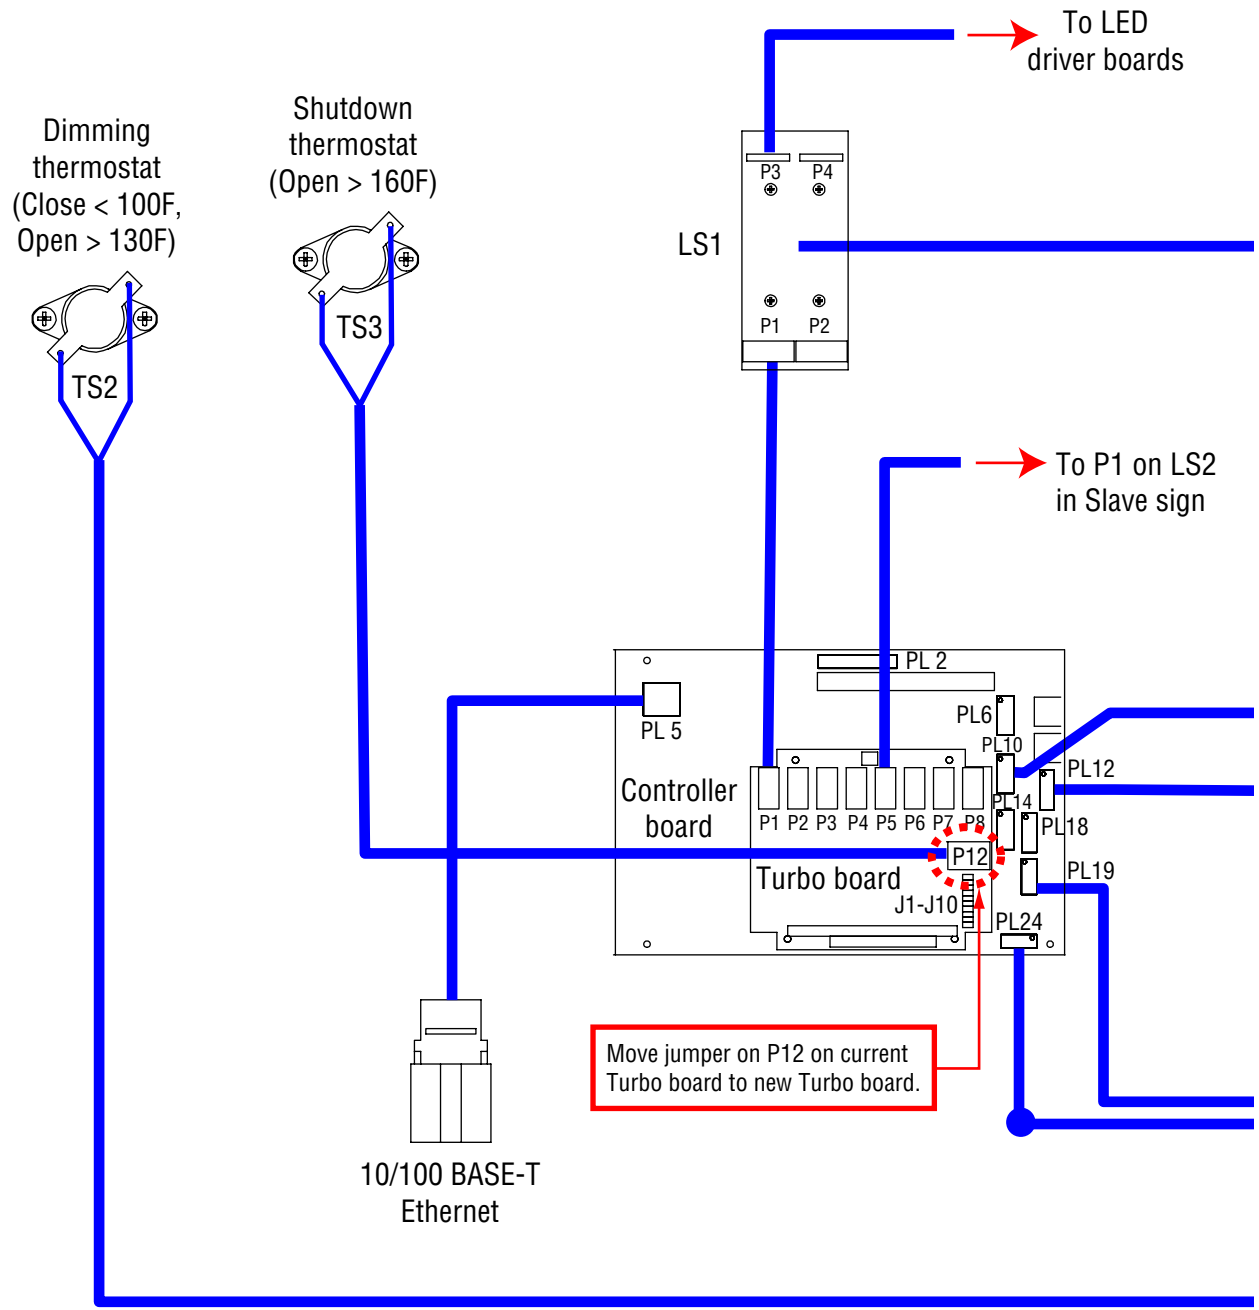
To LED driver boards

Dimming thermostat (Close < 100F, Open > 130F)

Shutdown thermostat (Open > 160F)

P3 P4

LS1

P1 P2

TS3

TS2

To P1 on LS2 in Slave sign

PL 2

PL 5

PL6

PL10

PL12

Controller board

P1 P2 P3 P4 P5 P6 P7 P8

PL14

PL18

P12

Turbo board

PL19

J1-J10

PL24

Move jumper on P12 on current Turbo board to new Turbo board.

10/100 BASE-T Ethernet